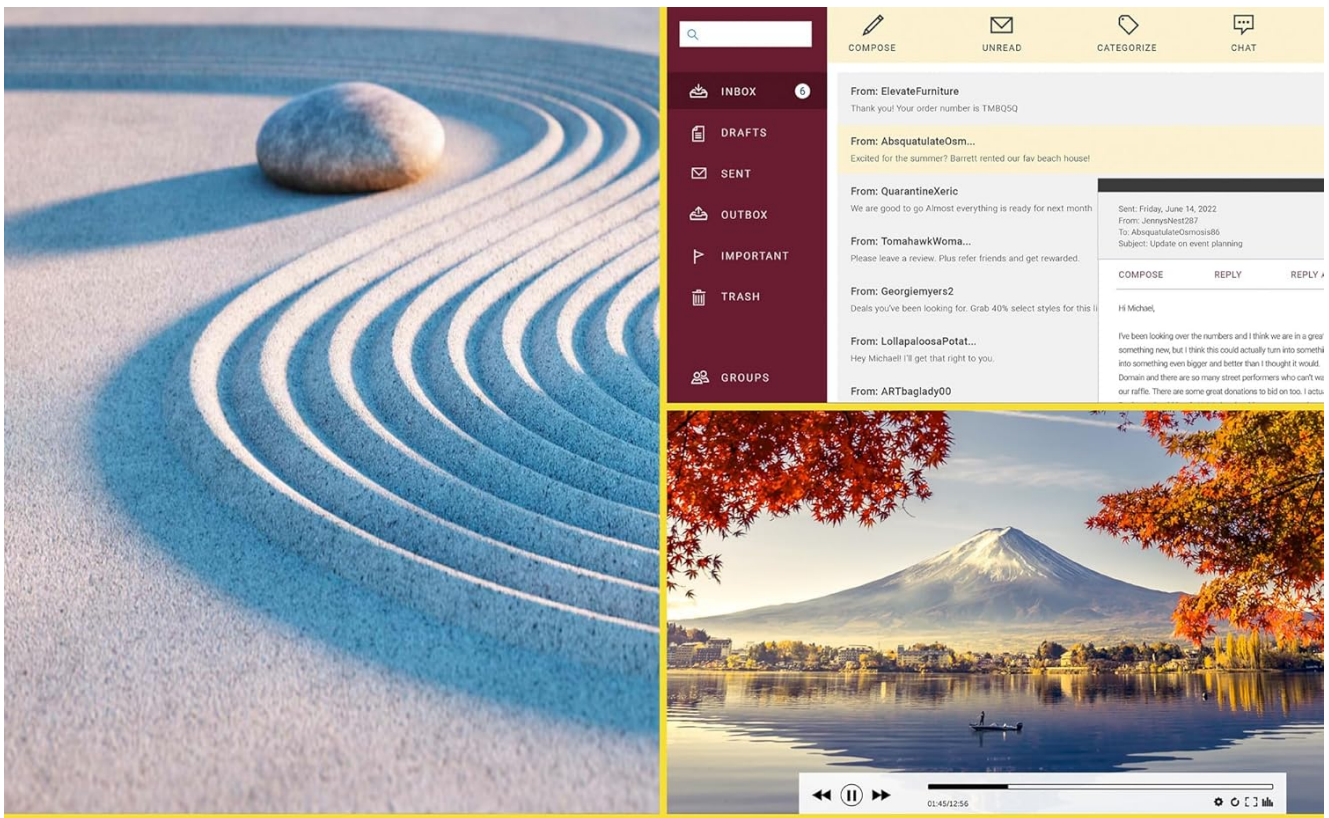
COMPOSE UNREAD CATEGORIZE CHAT

INBOX 6
DRAFTS
SENT
OUTBOX
IMPORTANT
TRASH
GROUPS

From: ElevateFurniture
Thank you! Your order number is TM8Q5Q

From: AbsquatulateOsm...
Excited for the summer? Barrett rented our fav beach house!

From: QuarantineXeric
We are good to go Almost everything is ready for next month

From: TomahawkWoma...
Please leave a review. Plus refer friends and get rewarded.

From: Georgiemyers2
Deals you've been looking for. Grab 40% select styles for this li

From: LollapaloosaPotat...
Hey Michael! I'll get that right to you.

From: ARTbaglady00

Sent: Friday, June 14, 2022
From: JennysNest287
To: AbsquatulateOsmosis86
Subject: Update on event planning

COMPOSE REPLY REPLY A

Hi Michael,

I've been looking over the numbers and I think we are in a grea something new, but I think this could actually turn into somethi into something even bigger and better than I thought it would. Domain and there are so many street performers who can't wa our raffle. There are some great donations to bid on too. I actu

01:45/12:56